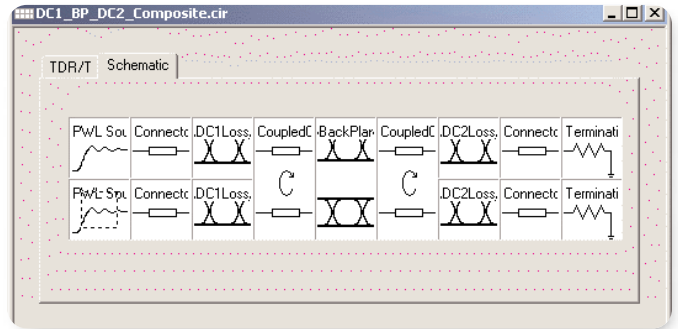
DC1_BP_DC2_Composite.cir

TDR/T Schematic

| PWL Sou | Connecto | DC1Loss | CoupledC | BackPlan | CoupledC | DC2Loss | Connecto | Terminati |
|---|---|---|---|---|---|---|---|---|
| PWL Sou | Connecto | DC1Loss | C | | C | DC2Loss | Connecto | Terminati |